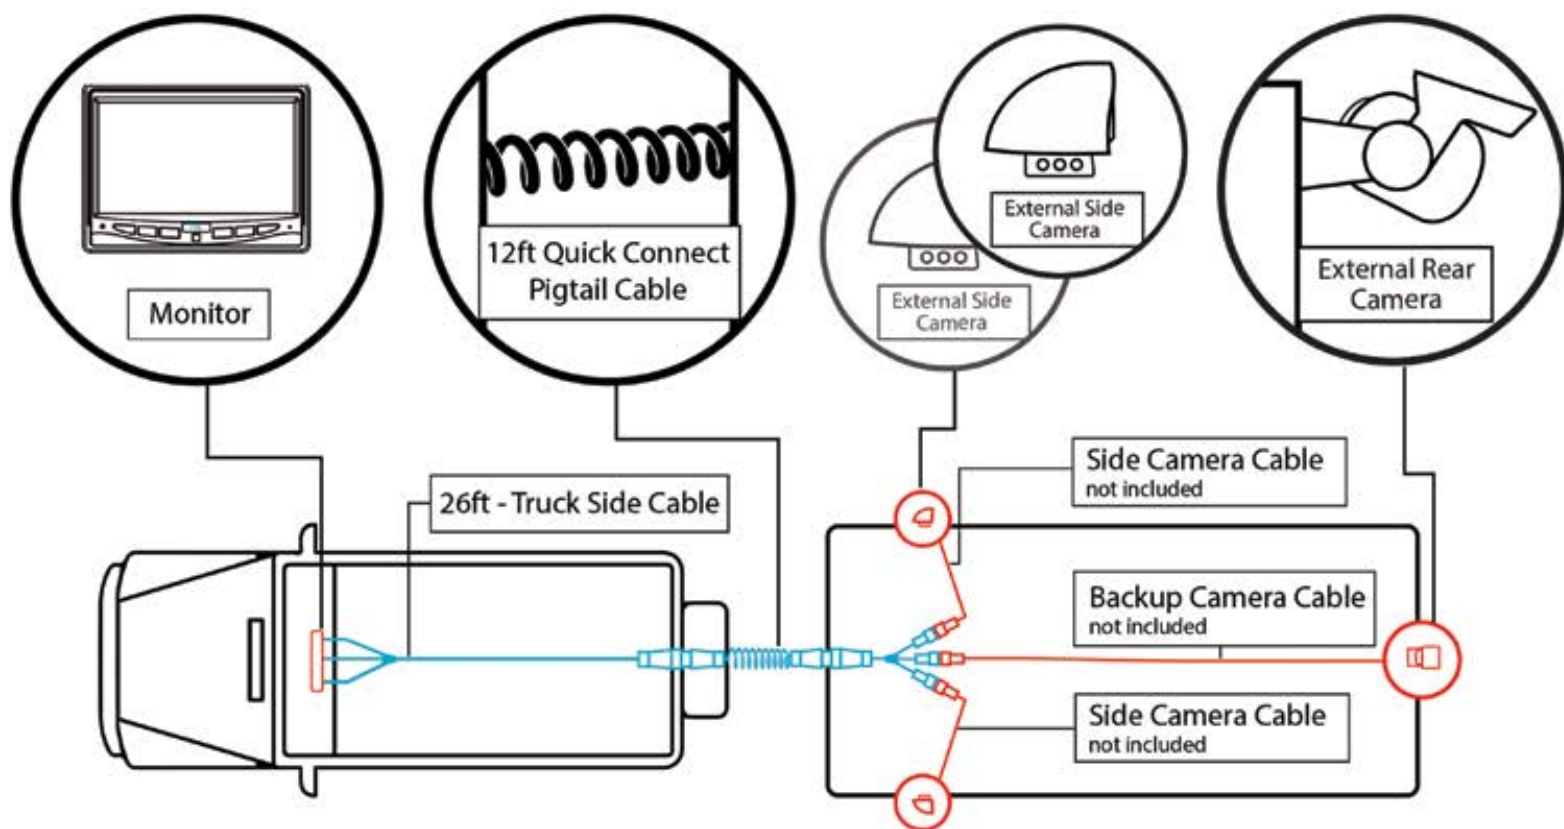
Monitor

12ft Quick Connect Pigtail Cable

External Side Camera

External Side Camera

External Rear Camera

26ft - Truck Side Cable

Side Camera Cable
not included

Backup Camera Cable
not included

Side Camera Cable
not included